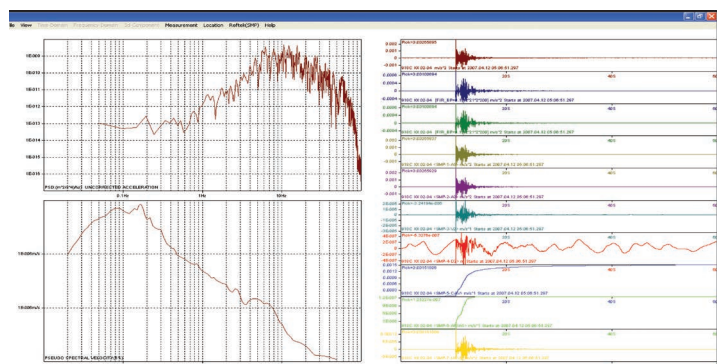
ile View Time Domain Frequency Domain 3d Components Measurement Location Refteк(SMF) Help

1E009
1E010
1E011
1E012
1E013
1E014
1E015
1E016

PSD((m^2/s^4)/Hz) UNCORRECTED ACCELERATION

0.1Hz 1Hz 10Hz

10.000m/s
10.000m/s

PSEUDO SPECTRAL VELOCITY(5%)

Pick=0.00000005
0.001
-0.001
BYUC XX 02.04 m/s^2 Starts at 2007.04.12 05:06:51.297
20S 40S

Pick=0.00000004
BYUC XX 02.04 [FIR_EP=1 m/s^2 Starts at 2007.04.12 05:06:51.297

Pick=0.00000004
BYUC XX 02.04 [FIR_EP=1 (*1*000) m/s^2 Starts at 2007.04.12 05:06:51.297

Pick=0.00000027
BYUC XX 02.04 m/s^2 Starts at 2007.04.12 05:06:51.297

Pick=0.00000029
BYUC XX 02.04 m/s^2 Starts at 2007.04.12 05:06:51.297

Pick=0.00000
BYUC XX 02.04 m/s Starts at 2007.04.12 05:06:51.297

Pick=-0.
BYUC XX 02.04 m Starts at 2007.04.12 05:06:51.297

Pick=0.00
BYUC XX 02.04 m/s Starts at 2007.04.12 05:06:51.297

Pick=
BYUC XX 02.04 m/s Starts at 2007.04.12 05:06:51.297

BYUC XX 02.04 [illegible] Starts at 2007.04.12 05:06:51.297